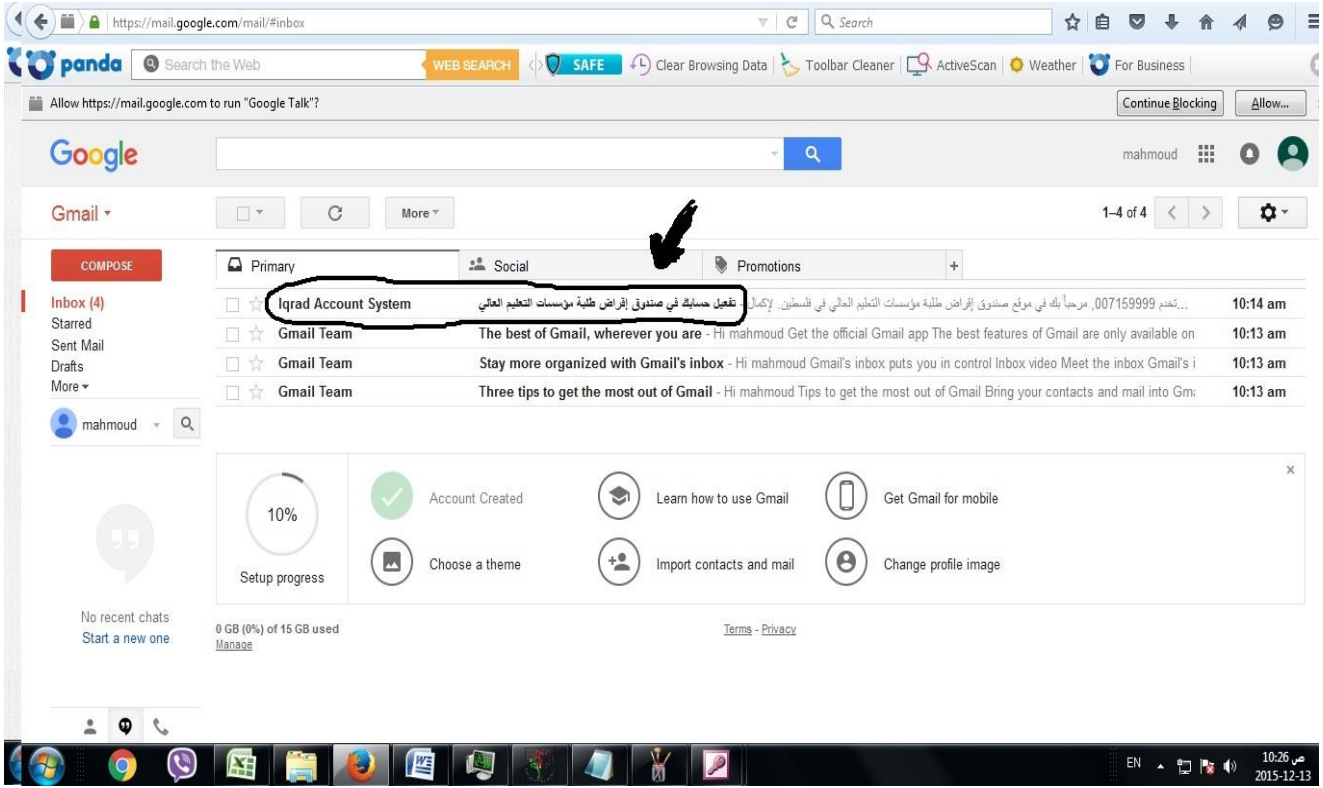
https://mail.google.com/mail/#inbox

Search

panda Search the Web WEB SEARCH SAFE Clear Browsing Data Toolbar Cleaner ActiveScan Weather For Business

Allow https://mail.google.com to run "Google Talk"?

Continue Blocking

Allow...

Google

mahmoud

Gmail

More

1–4 of 4

COMPOSE

Primary

Social

Promotions

+

Inbox (4)
Starred
Sent Mail
Drafts
More

| | | |
|---|---|---|
| Iqrad Account System | تفعيل حسابك في صندوق إقراض طلبة مؤسسات التعليم العالي - تخدم 007159999, مرحباً بك في موقع صندوق إقراض طلبة مؤسسات التعليم العالي في فلسطين. لإكمال... | 10:14 am |
| Gmail Team | The best of Gmail, wherever you are - Hi mahmoud Get the official Gmail app The best features of Gmail are only available on | 10:13 am |
| Gmail Team | Stay more organized with Gmail's inbox - Hi mahmoud Gmail's inbox puts you in control Inbox video Meet the inbox Gmail's i | 10:13 am |
| Gmail Team | Three tips to get the most out of Gmail - Hi mahmoud Tips to get the most out of Gmail Bring your contacts and mail into Gm: | 10:13 am |

mahmoud

10%

Setup progress

Account Created

Learn how to use Gmail

Get Gmail for mobile

Choose a theme

Import contacts and mail

Change profile image

×

No recent chats
Start a new one

0 GB (0%) of 15 GB used
Manage

Terms - Privacy

EN

10:26 ص
2015-12-13